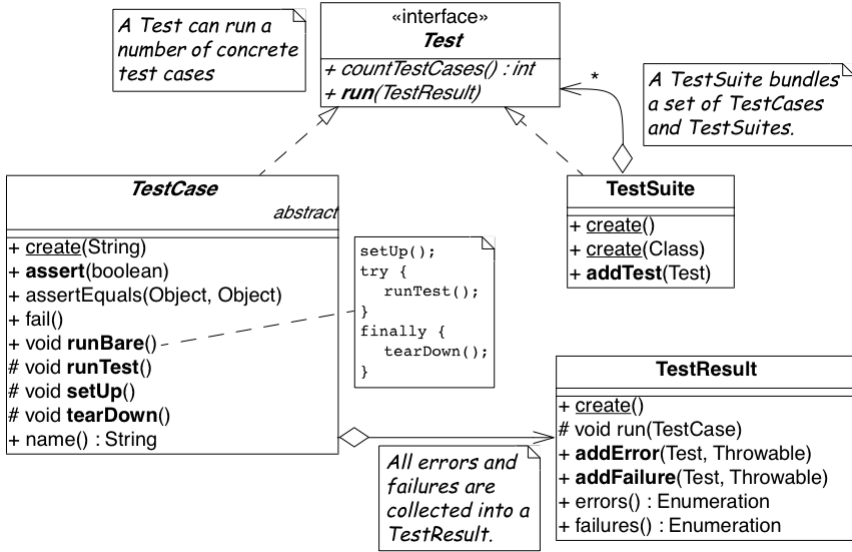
A Test can run a number of concrete test cases

«interface»
Test

+ countTestCases() : int
+ run(TestResult)

*

A TestSuite bundles a set of TestCases and TestSuites.

TestCase
abstract

+ create(String)
+ assert(boolean)
+ assertEquals(Object, Object)
+ fail()
+ void runBare()
# void runTest()
# void setUp()
# void tearDown()
+ name() : String

setUp();
try {
runTest();
}
finally {
tearDown();
}

TestSuite

+ create()
+ create(Class)
+ addTest(Test)

TestResult

+ create()
# void run(TestCase)
+ addError(Test, Throwable)
+ addFailure(Test, Throwable)
+ errors() : Enumeration
+ failures() : Enumeration

All errors and failures are collected into a TestResult.